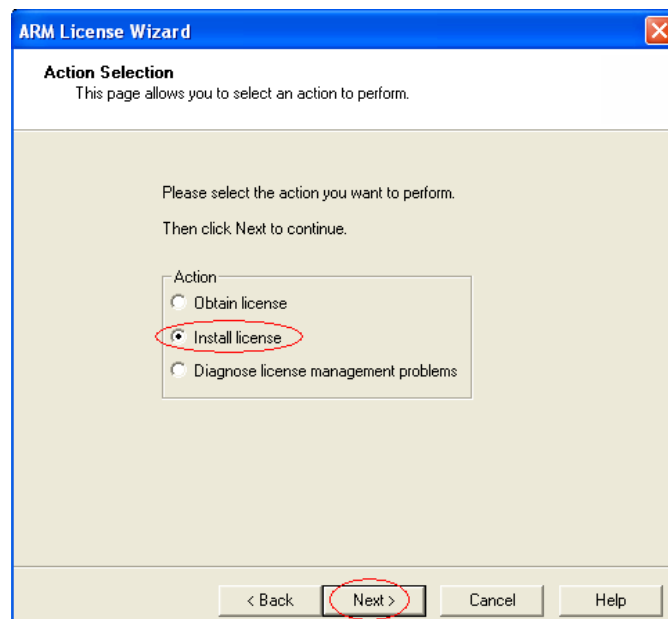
ARM License Wizard

Action Selection
This page allows you to select an action to perform.

Please select the action you want to perform.

Then click Next to continue.

Action
Obtain license
Install license
Diagnose license management problems

< Back
Next >
Cancel
Help